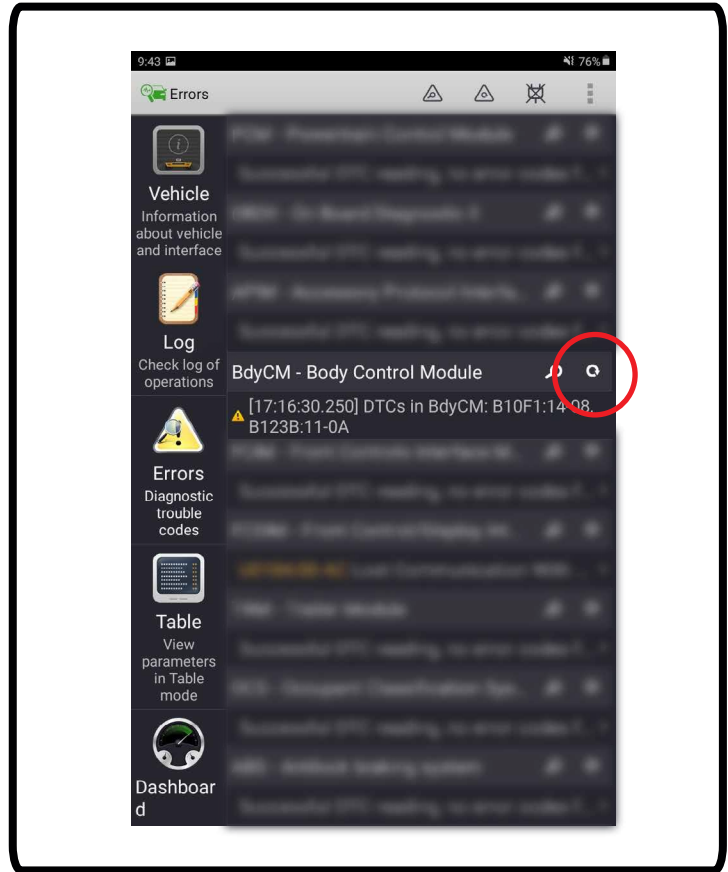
9:43 76%

Errors

Vehicle
Information about vehicle and interface

Log
Check log of operations

Errors
Diagnostic trouble codes

Table
View parameters in Table mode

Dashboard

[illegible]
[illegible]
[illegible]
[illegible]
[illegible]
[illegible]

BdyCM - Body Control Module

[17:16:30.250] DTCs in BdyCM: B10F1:14-08, B123B:11-0A

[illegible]
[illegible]
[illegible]
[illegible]
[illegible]
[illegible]
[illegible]
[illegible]
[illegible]
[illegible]